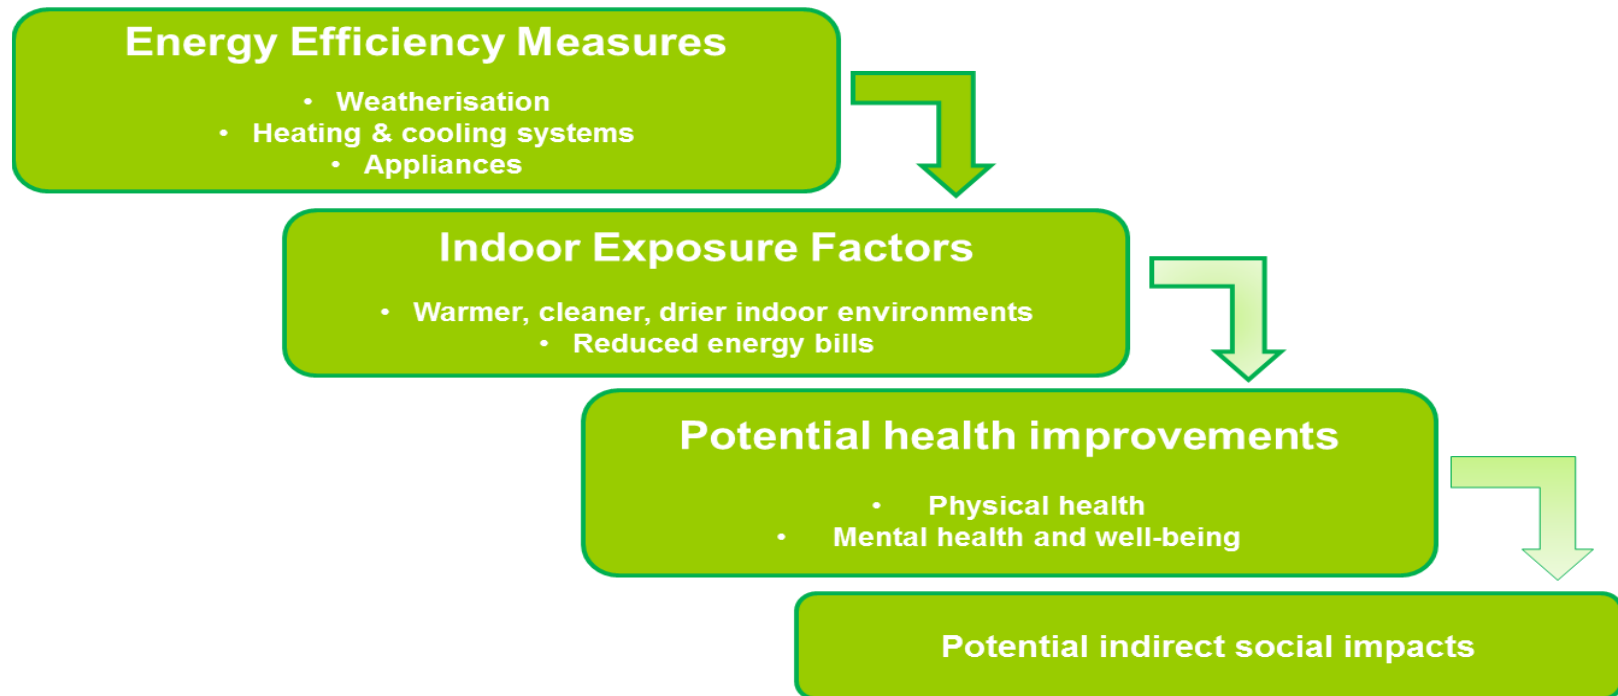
Energy Efficiency Measures

- Weatherisation
- Heating & cooling systems
- Appliances

Indoor Exposure Factors

- Warmer, cleaner, drier indoor environments
- Reduced energy bills

Potential health improvements

- Physical health
- Mental health and well-being

Potential indirect social impacts